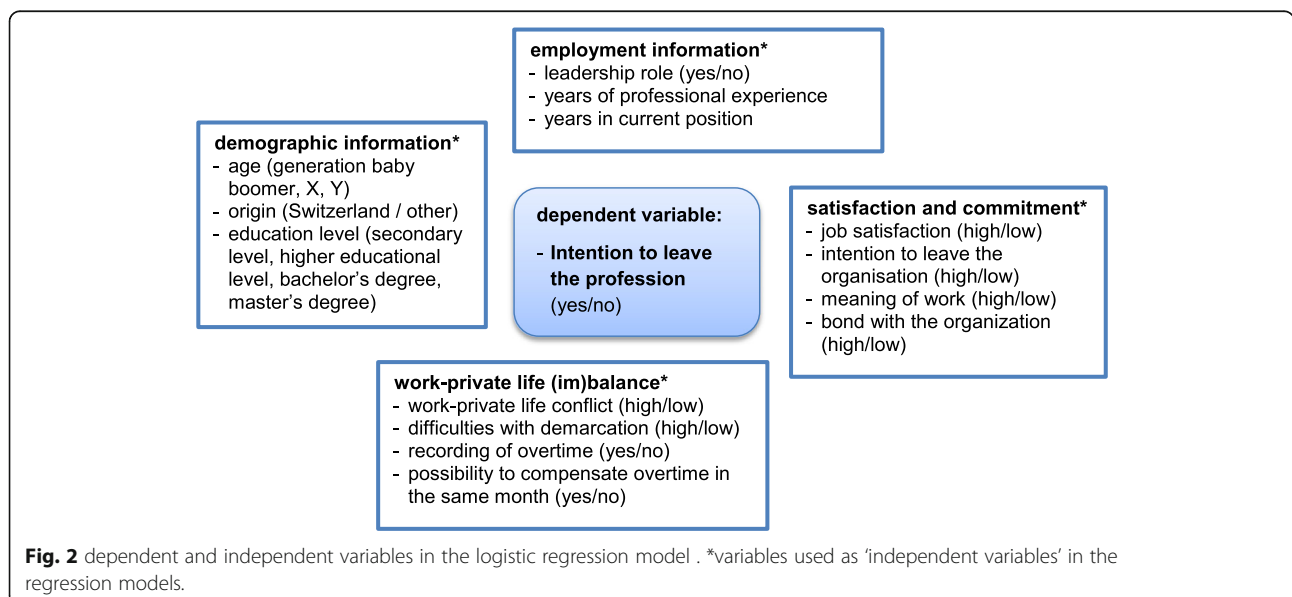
employment information*
- leadership role (yes/no)
- years of professional experience
- years in current position

demographic information*
- age (generation baby boomer, X, Y)
- origin (Switzerland / other)
- education level (secondary level, higher educational level, bachelor's degree, master's degree)

dependent variable:
- Intention to leave the profession (yes/no)

satisfaction and commitment*
- job satisfaction (high/low)
- intention to leave the organisation (high/low)
- meaning of work (high/low)
- bond with the organization (high/low)

work-private life (im)balance*
- work-private life conflict (high/low)
- difficulties with demarcation (high/low)
- recording of overtime (yes/no)
- possibility to compensate overtime in the same month (yes/no)

Fig. 2 dependent and independent variables in the logistic regression model . *variables used as 'independent variables' in the regression models.